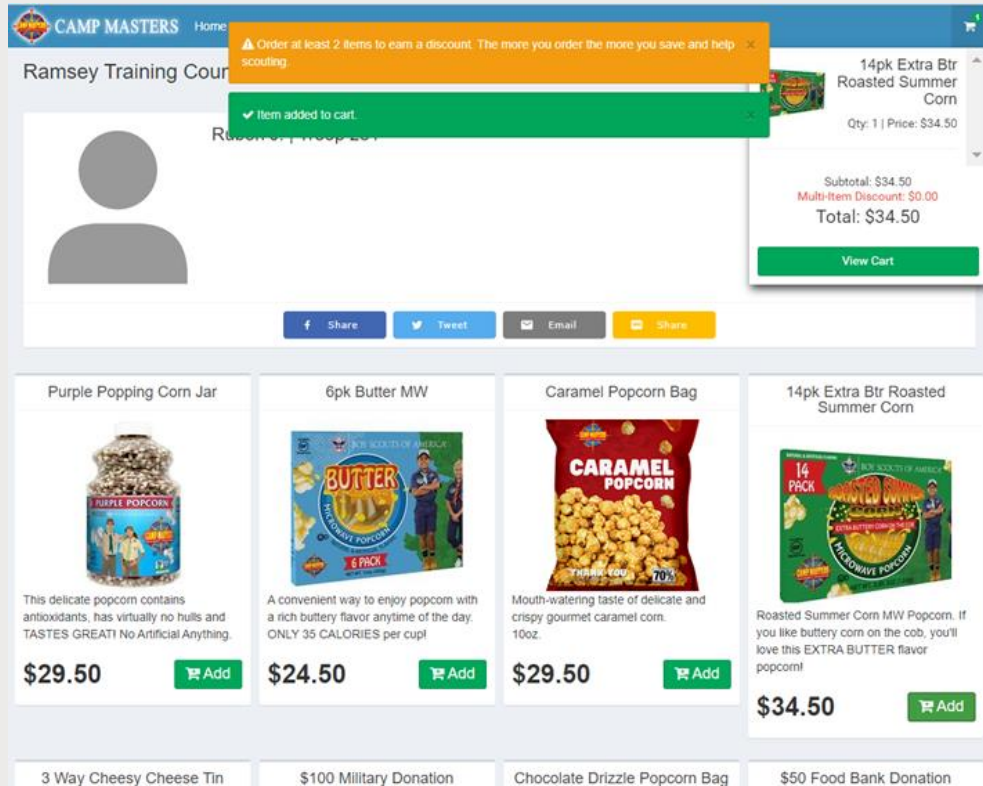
CAMP MASTERS Home

⚠ Order at least 2 items to earn a discount. The more you order the more you save and help scouting. ×

✔ Item added to cart. ×

Ramsey Training Coun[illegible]

Rub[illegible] | Troop 2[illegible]

14pk Extra Btr Roasted Summer Corn
Qty: 1 | Price: $34.50

Subtotal: $34.50
Multi-Item Discount: $0.00
Total: $34.50

View Cart

Share Tweet Email Share

Purple Popping Corn Jar
PURPLE POPCORN
This delicate popcorn contains antioxidants, has virtually no hulls and TASTES GREAT! No Artificial Anything.
$29.50 Add

6pk Butter MW
BOY SCOUTS OF AMERICA BUTTER MICROWAVE POPCORN 6 PACK
A convenient way to enjoy popcorn with a rich buttery flavor anytime of the day. ONLY 35 CALORIES per cup!
$24.50 Add

Caramel Popcorn Bag
CARAMEL POPCORN THANK YOU 70%
Mouth-watering taste of delicate and crispy gourmet caramel corn. 10oz.
$29.50 Add

14pk Extra Btr Roasted Summer Corn
14 PACK BOY SCOUTS OF AMERICA ROASTED SUMMER CORN EXTRA BUTTERY CORN ON THE COB MICROWAVE POPCORN
Roasted Summer Corn MW Popcorn. If you like buttery corn on the cob, you'll love this EXTRA BUTTER flavor popcorn!
$34.50 Add

3 Way Cheesy Cheese Tin
$100 Military Donation
Chocolate Drizzle Popcorn Bag
$50 Food Bank Donation